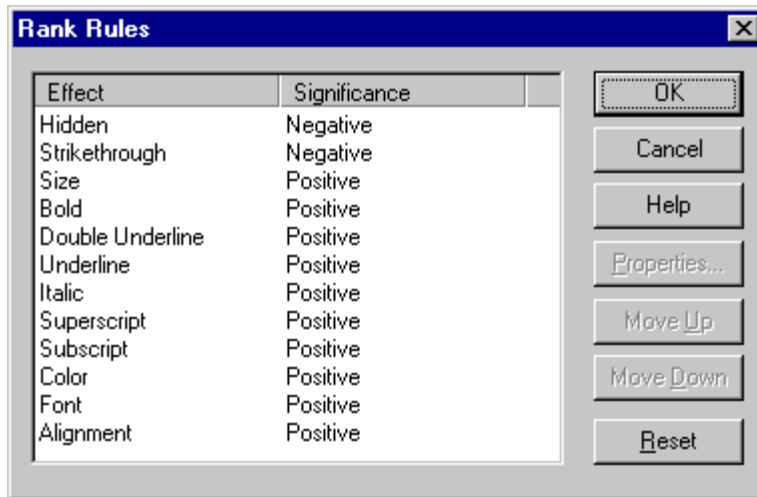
Rank Rules

| Effect | Significance |
|---|---|
| Hidden | Negative |
| Strikethrough | Negative |
| Size | Positive |
| Bold | Positive |
| Double Underline | Positive |
| Underline | Positive |
| Italic | Positive |
| Superscript | Positive |
| Subscript | Positive |
| Color | Positive |
| Font | Positive |
| Alignment | Positive |

OK
Cancel
Help
Properties...
Move Up
Move Down
Reset